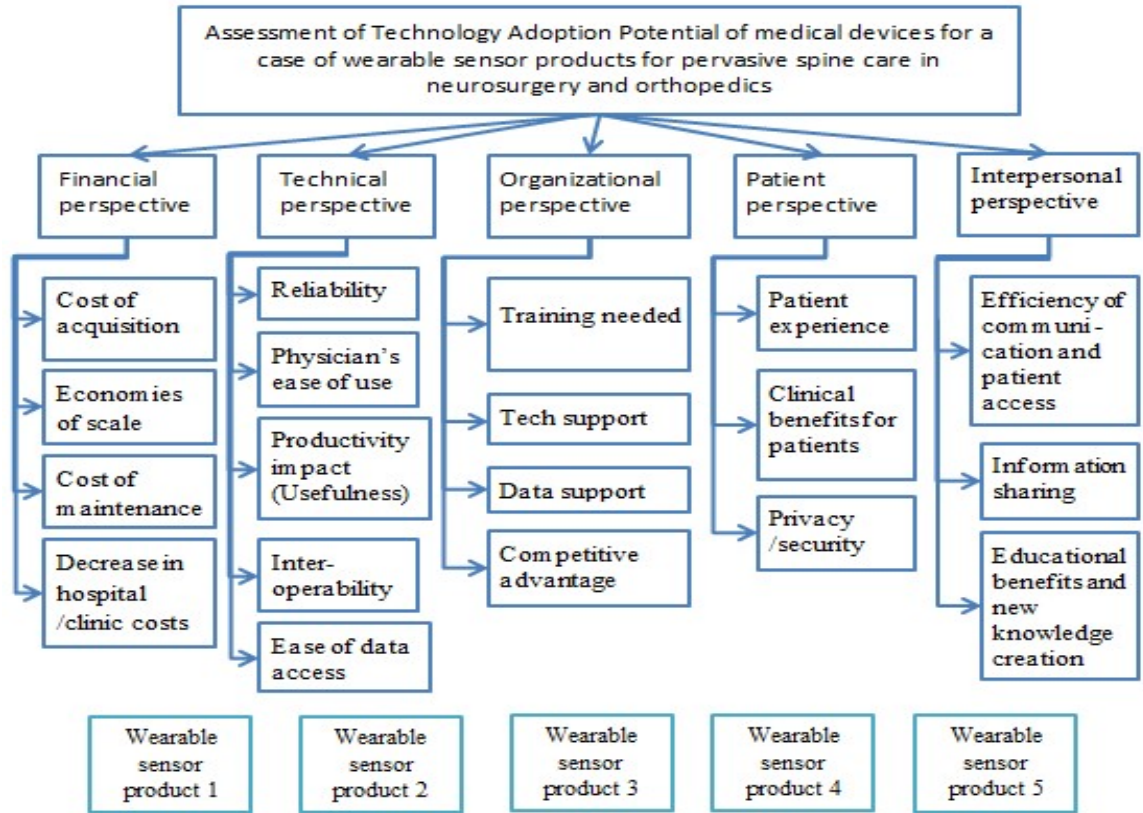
Assessment of Technology Adoption Potential of medical devices for a case of wearable sensor products for pervasive spine care in neurosurgery and orthopedics

Financial perspective

Cost of acquisition

Economies of scale

Cost of maintenance

Decrease in hospital /clinic costs

Technical perspective

Reliability

Physician's ease of use

Productivity impact (Usefulness)

Interoperability

Ease of data access

Organizational perspective

Training needed

Tech support

Data support

Competitive advantage

Patient perspective

Patient experience

Clinical benefits for patients

Privacy /security

Interpersonal perspective

Efficiency of communication and patient access

Information sharing

Educational benefits and new knowledge creation

Wearable sensor product 1

Wearable sensor product 2

Wearable sensor product 3

Wearable sensor product 4

Wearable sensor product 5